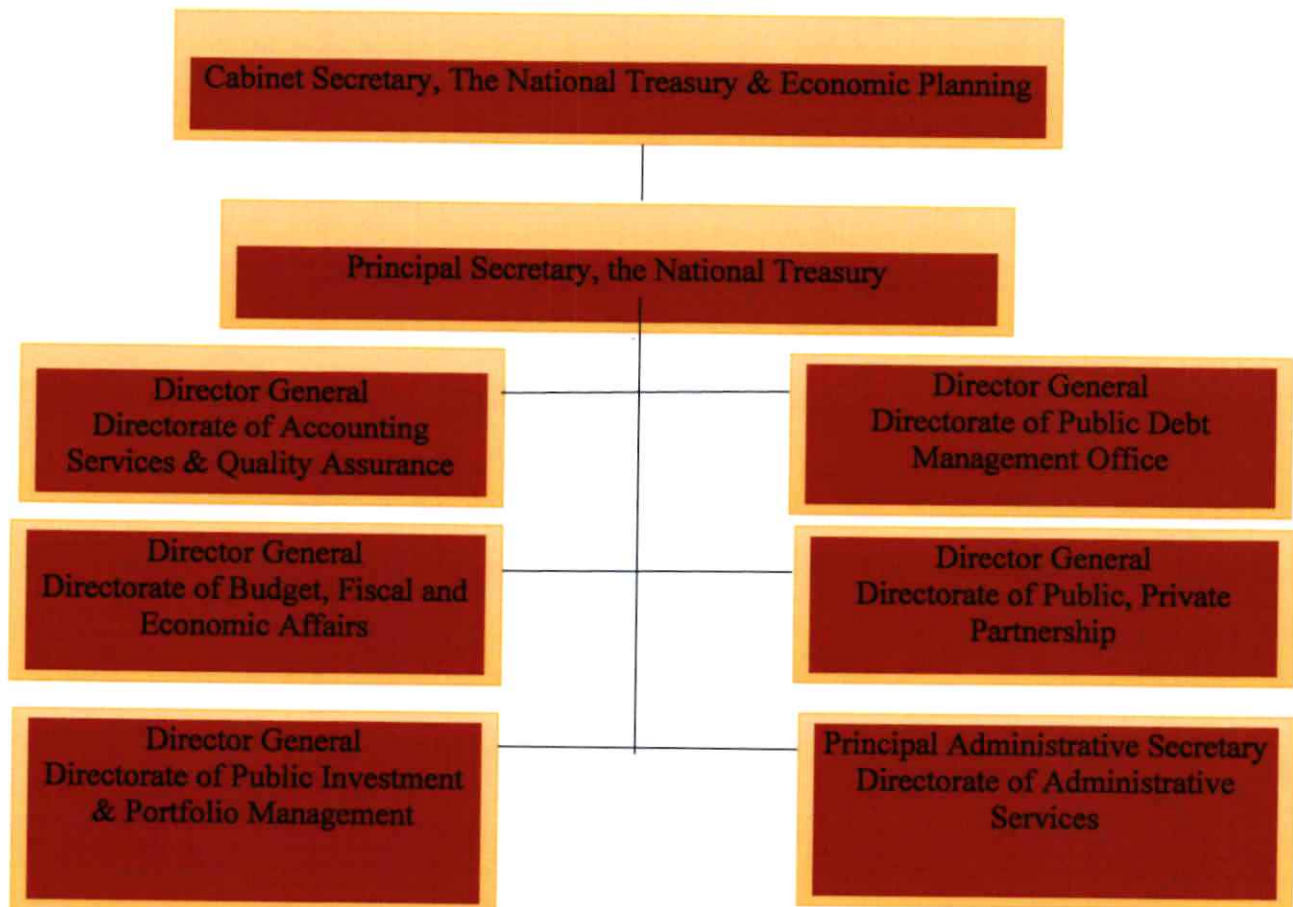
Cabinet Secretary, The National Treasury & Economic Planning

Principal Secretary, the National Treasury

Director General
Directorate of Accounting Services & Quality Assurance

Director General
Directorate of Public Debt Management Office

Director General
Directorate of Budget, Fiscal and Economic Affairs

Director General
Directorate of Public, Private Partnership

Director General
Directorate of Public Investment & Portfolio Management

Principal Administrative Secretary
Directorate of Administrative Services